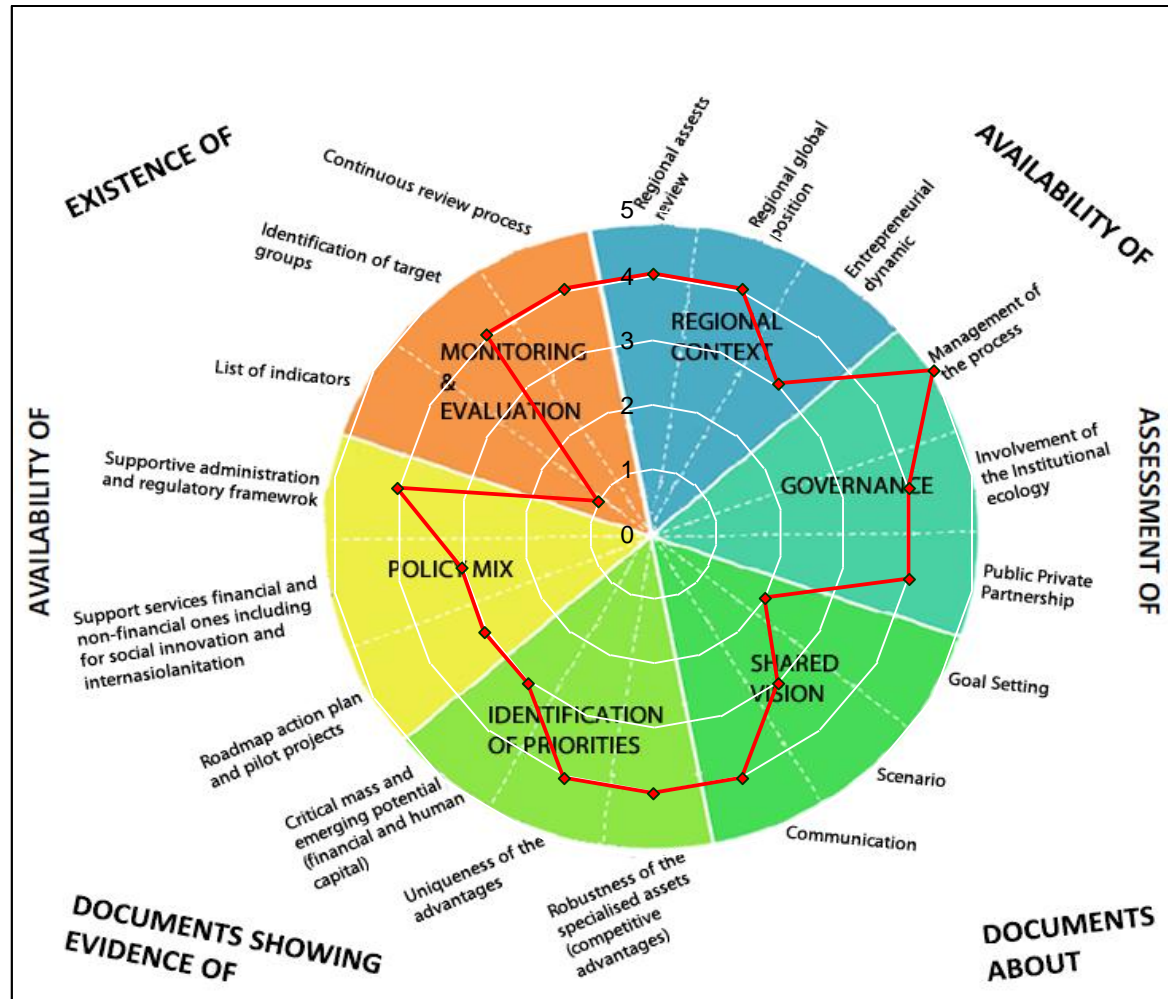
EXISTENCE OF

AVAILABILITY OF

Continuous review process

Regional assets review

Regional global position

Entrepreneurial dynamic

Identification of target groups

5

4

3

2

1

0

REGIONAL CONTEXT

MONITORING & EVALUATION

List of indicators

Management of the process

Involvement of the Institutional ecology

GOVERNANCE

ASSESSMENT OF

AVAILABILITY OF

Supportive administration and regulatory framewrok

POLICY MIX

Public Private Partnership

Support services financial and non-financial ones including for social innovation and internasiolanitation

SHARED VISION

Goal Setting

IDENTIFICATION OF PRIORITIES

Roadmap action plan and pilot projects

Scenario

Critical mass and emerging potential (financial and human capital)

Communication

Uniqueness of the advantages

Robustness of the specialised assets (competitive advantages)

DOCUMENTS SHOWING EVIDENCE OF

DOCUMENTS ABOUT